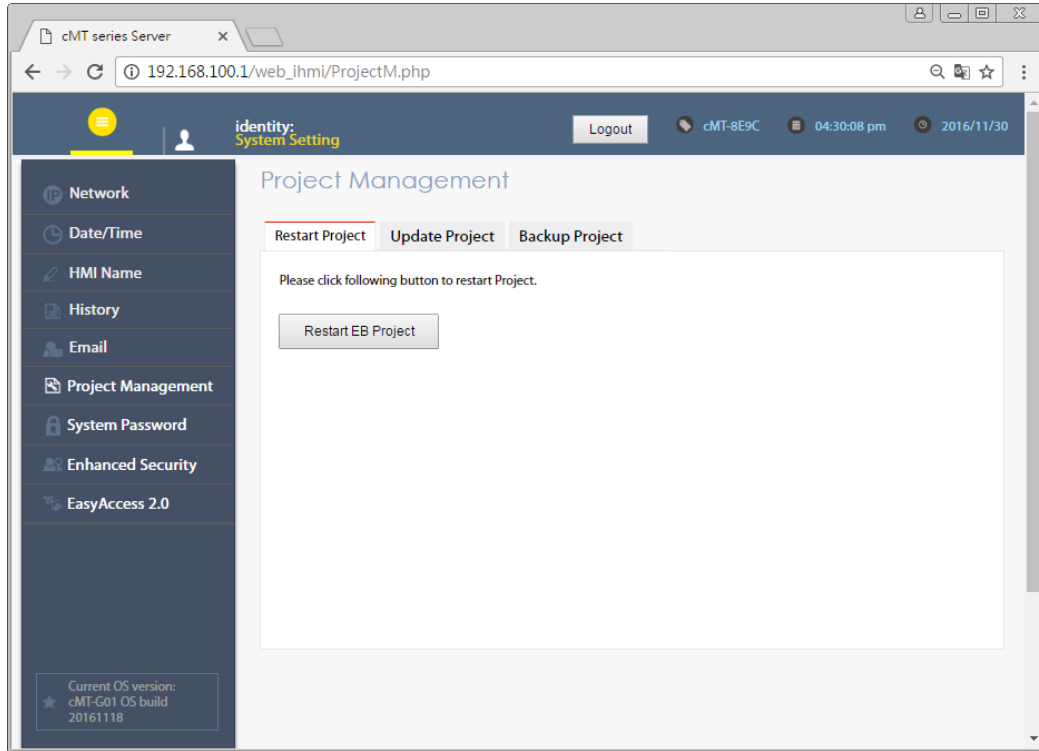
cMT series Server ×

192.168.100.1/web_ihmi/ProjectM.php

identity:
System Setting

Logout

cMT-8E9C

04:30:08 pm

2016/11/30

Network

Date/Time

HMI Name

History

Email

Project Management

System Password

Enhanced Security

EasyAccess 2.0

Current OS version:
cMT-G01 OS build
20161118

Project Management

Restart Project

Update Project

Backup Project

Please click following button to restart Project.

Restart EB Project